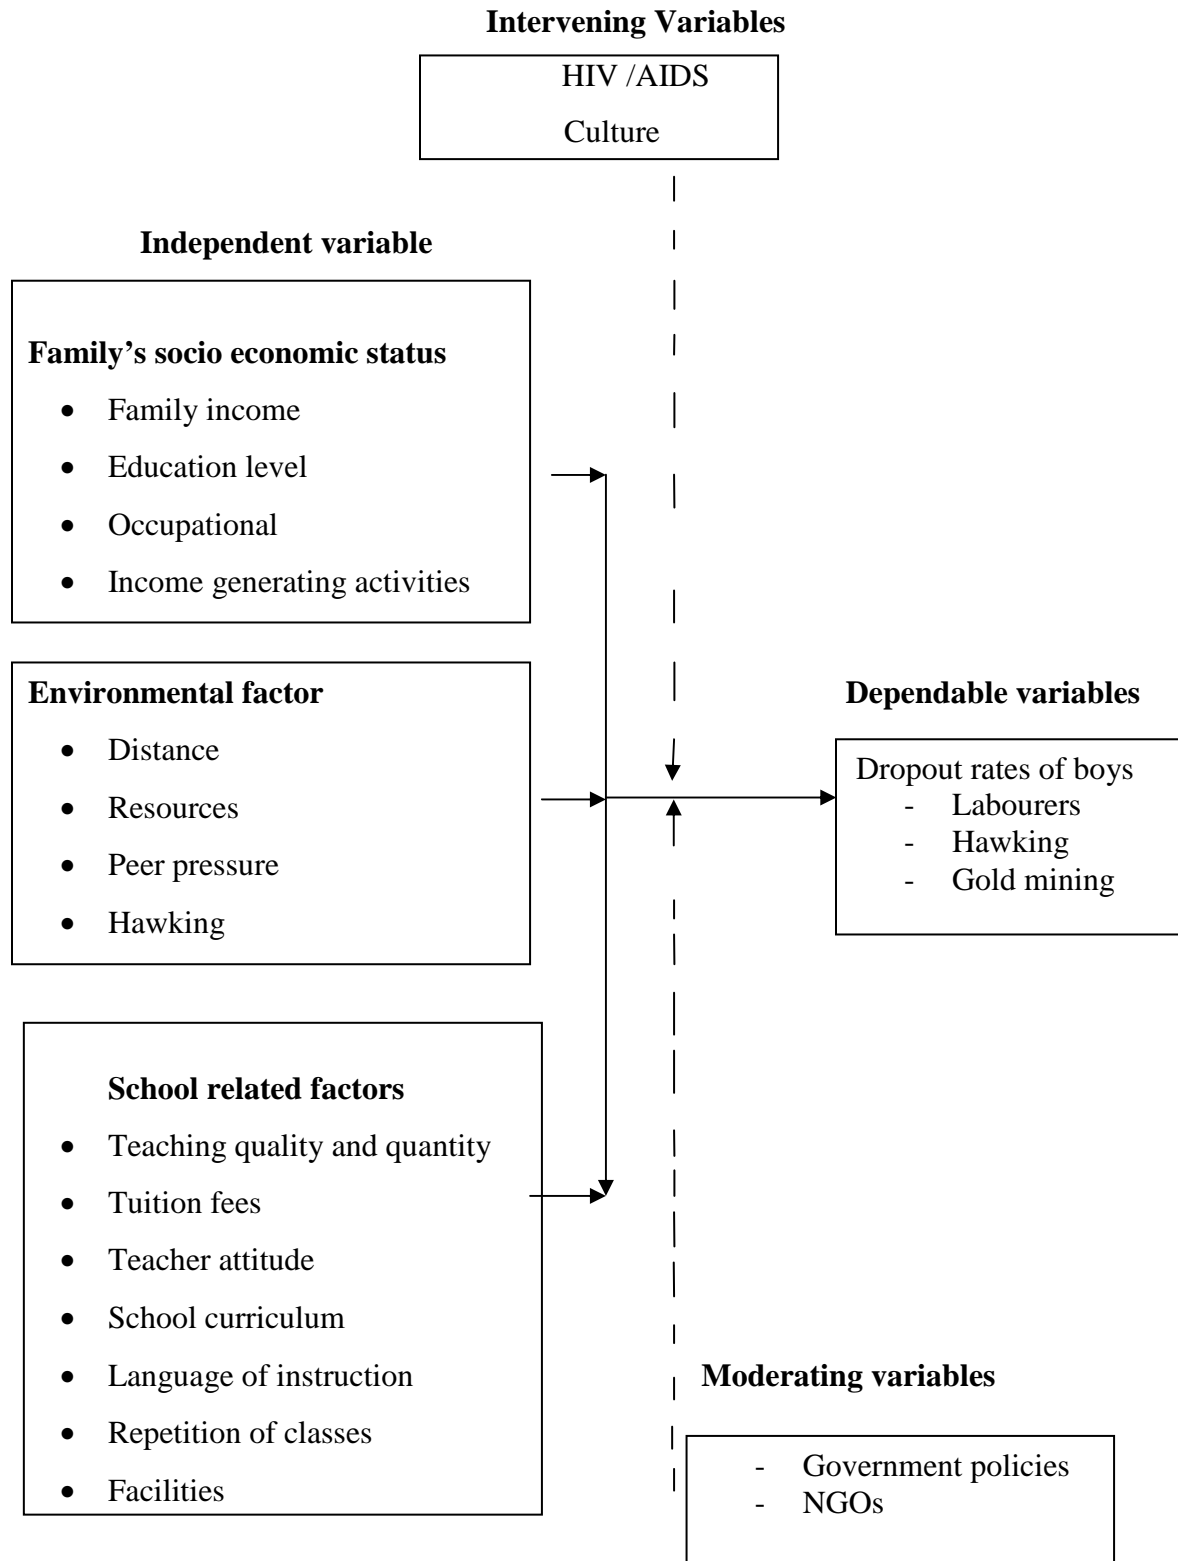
**Intervening Variables**

HIV /AIDS

Culture

**Independent variable**

**Family's socio economic status**

- Family income
- Education level
- Occupational
- Income generating activities

**Environmental factor**

- Distance
- Resources
- Peer pressure
- Hawking

**Dependable variables**

Dropout rates of boys

- Labourers
- Hawking
- Gold mining

**School related factors**

- Teaching quality and quantity
- Tuition fees
- Teacher attitude
- School curriculum
- Language of instruction
- Repetition of classes
- Facilities

**Moderating variables**

- Government policies
- NGOs